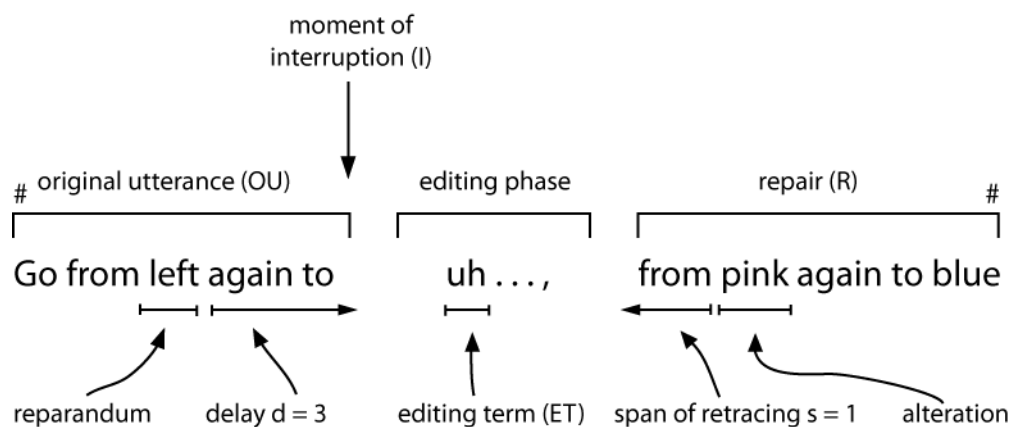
moment of interruption (I)

# original utterance (OU)

editing phase

repair (R) #

Go from left again to

uh . . . ,

from pink again to blue

reparandum

delay d = 3

editing term (ET)

span of retracing s = 1

alteration